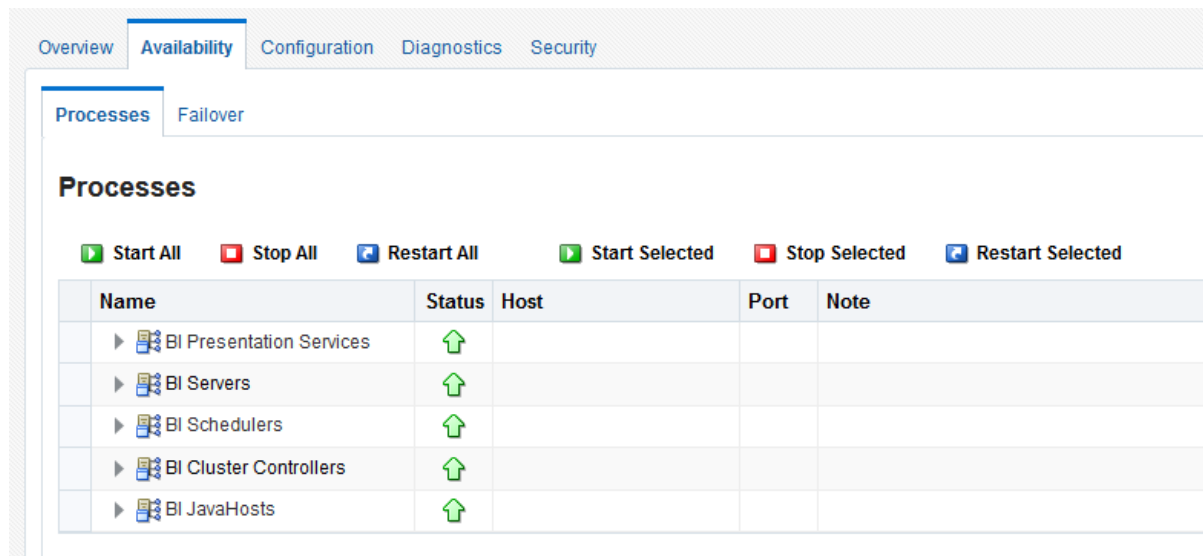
Overview Availability Configuration Diagnostics Security

Processes Failover

Processes

Start All Stop All Restart All Start Selected Stop Selected Restart Selected

| Name | Status | Host | Port | Note |
|---|---|---|---|---|
| BI Presentation Services | | | | |
| BI Servers | | | | |
| BI Schedulers | | | | |
| BI Cluster Controllers | | | | |
| BI JavaHosts | | | | |